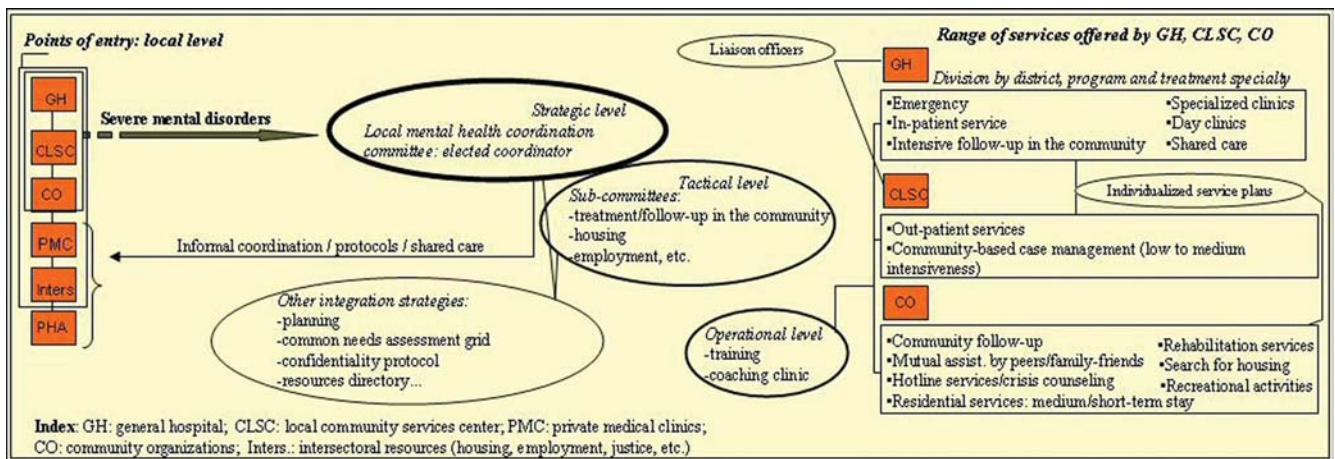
Points of entry: local level

GH
CLSC
CO
PMC
Inters
PHA

Severe mental disorders

Strategic level
Local mental health coordination committee: elected coordinator

Tactical level
Sub-committees:
-treatment/follow-up in the community
-housing
-employment, etc.

Informal coordination / protocols / shared care

Other integration strategies:
-planning
-common needs assessment grid
-confidentiality protocol
-resources directory...

Operational level
-training
-coaching clinic

Liaison officers

Range of services offered by GH, CLSC, CO

GH
Division by district, program and treatment specialty
•Emergency
•In-patient service
•Intensive follow-up in the community
•Specialized clinics
•Day clinics
•Shared care

CLSC
Individualized service plans
•Out-patient services
•Community-based case management (low to medium intensiveness)

CO
•Community follow-up
•Mutual assist. by peers/family-friends
•Hotline services/crisis counseling
•Residential services: medium/short-term stay
•Rehabilitation services
•Search for housing
•Recreational activities

Index: GH: general hospital; CLSC: local community services center; PMC: private medical clinics; CO: community organizations; Inters.: intersectoral resources (housing, employment, justice, etc.)